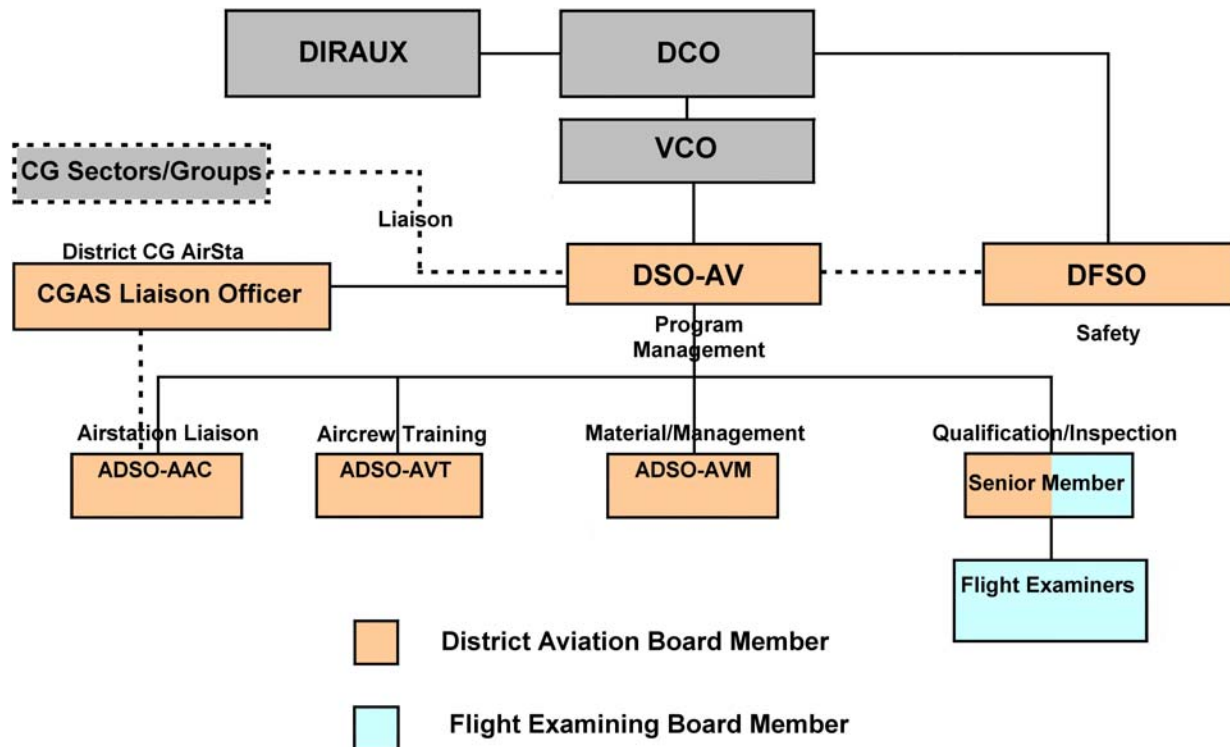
DIRAUX

DCO

VCO

CG Sectors/Groups

Liaison

District CG AirSta

CGAS Liaison Officer

DSO-AV

DFSO

Program Management

Safety

Airstation Liaison

ADSO-AAC

Aircrew Training

ADSO-AVT

Material/Management

ADSO-AVM

Qualification/Inspection

Senior Member

Flight Examiners

District Aviation Board Member

Flight Examining Board Member